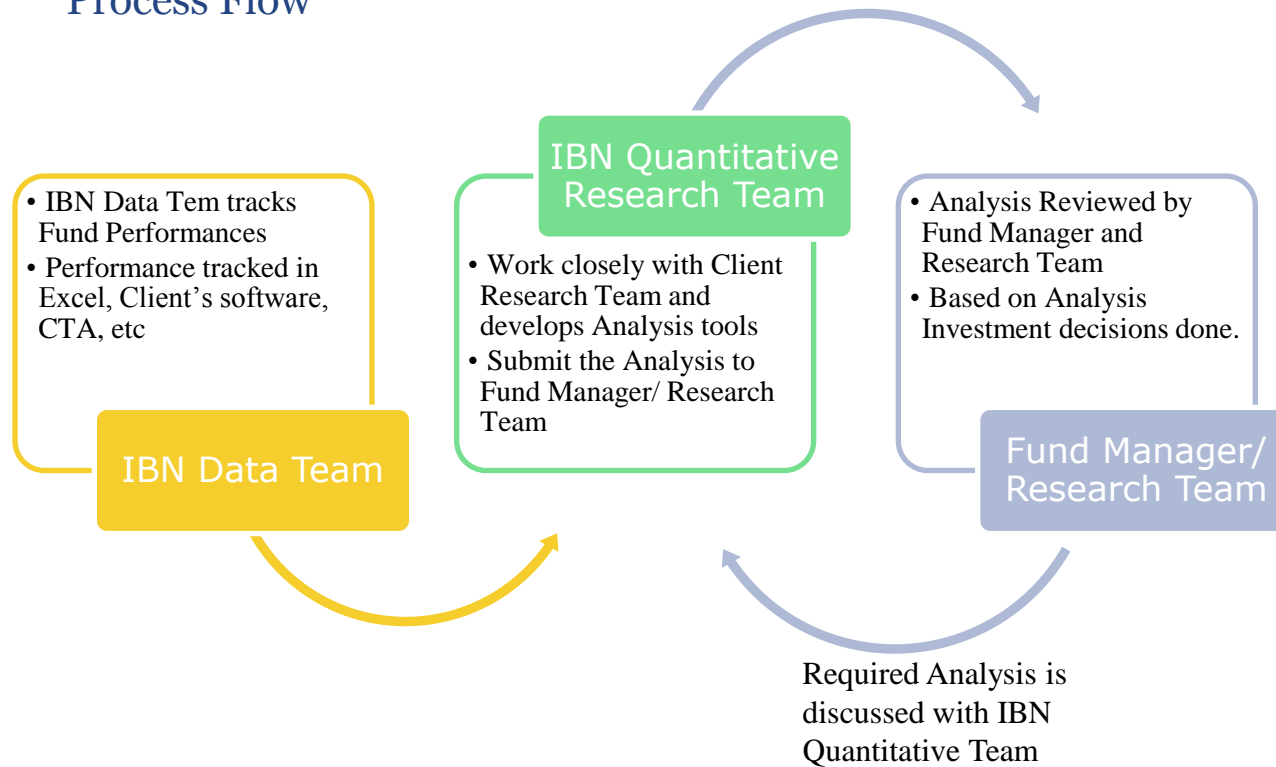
Process Flow

• IBN Data Tem tracks Fund Performances
• Performance tracked in Excel, Client's software, CTA, etc

IBN Data Team

IBN Quantitative Research Team

• Work closely with Client Research Team and develops Analysis tools
• Submit the Analysis to Fund Manager/ Research Team

• Analysis Reviewed by Fund Manager and Research Team
• Based on Analysis Investment decisions done.

Fund Manager/ Research Team

Required Analysis is discussed with IBN Quantitative Team